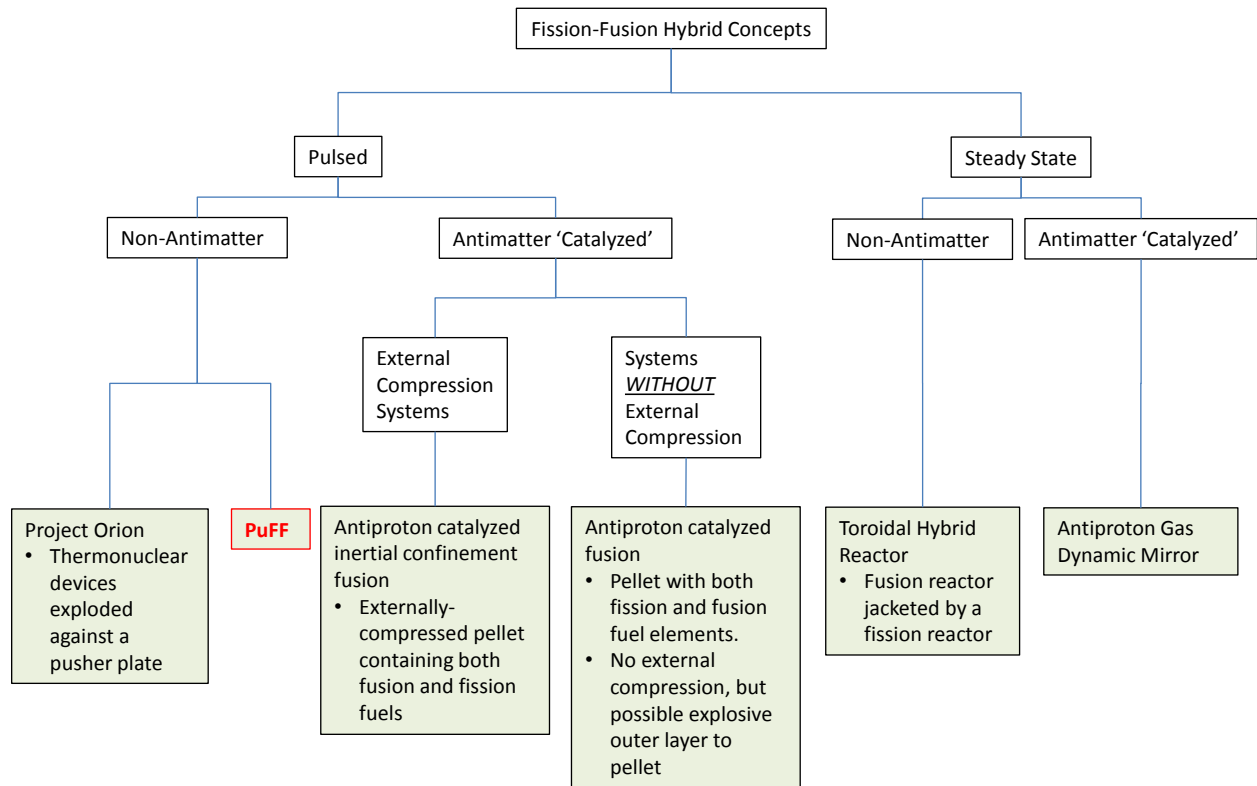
Fission-Fusion Hybrid Concepts

Pulsed

Steady State

Non-Antimatter

Antimatter 'Catalyzed'

Non-Antimatter

Antimatter 'Catalyzed'

External Compression Systems

Systems *WITHOUT* External Compression

Project Orion
• Thermonuclear devices exploded against a pusher plate

PuFF

Antiproton catalyzed inertial confinement fusion
• Externally-compressed pellet containing both fusion and fission fuels

Antiproton catalyzed fusion
• Pellet with both fission and fusion fuel elements.
• No external compression, but possible explosive outer layer to pellet

Toroidal Hybrid Reactor
• Fusion reactor jacketed by a fission reactor

Antiproton Gas Dynamic Mirror